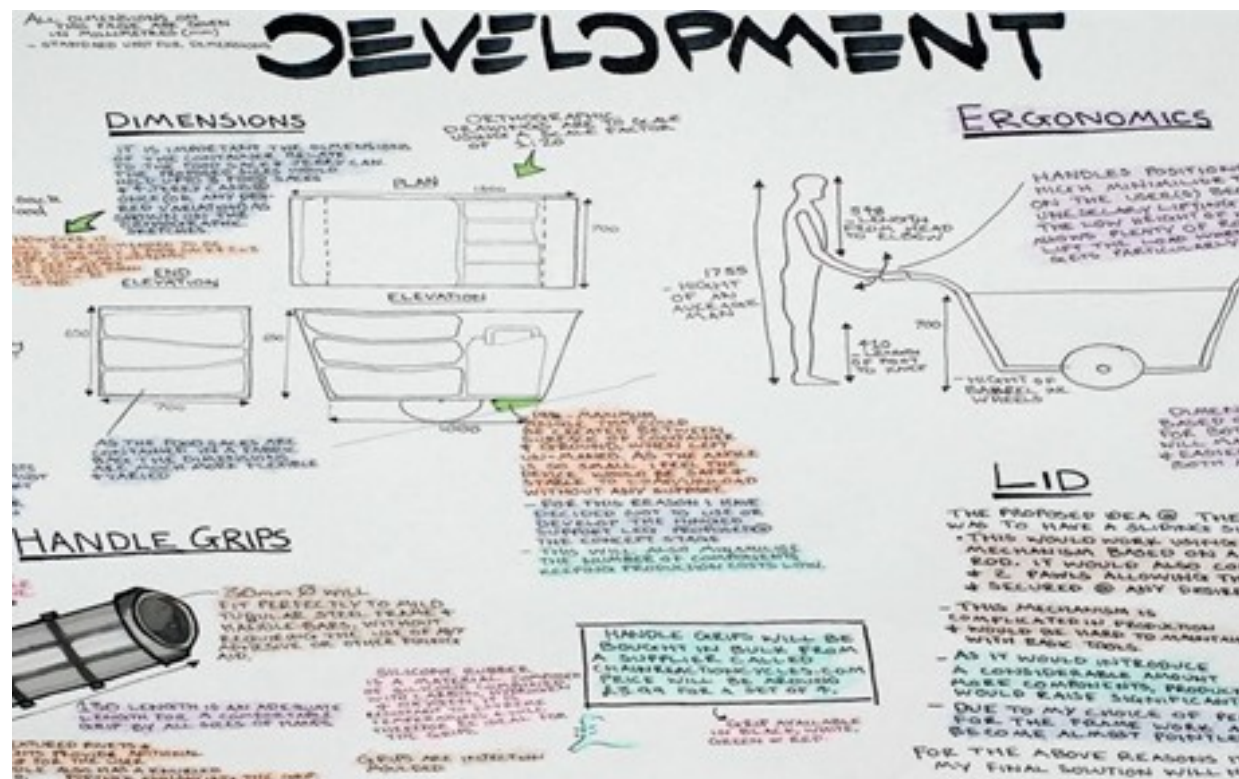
ALL DIMENSIONS ON THIS PAGE ARE GIVEN IN MILLIMETRES (mm)
- STANDARD UNIT FOR DIMENSIONS

DEVELOPMENT

DIMENSIONS

IT IS IMPORTANT THE DIMENSIONS OF THE CONTAINER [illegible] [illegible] THE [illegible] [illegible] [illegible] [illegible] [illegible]

ORTHOGRAPHIC DRAWINGS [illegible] SCALE USING A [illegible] FACTOR OF $\frac{1}{20}$

PLAN

1500

700

END ELEVATION

ELEVATION

650

700

1000

AS THE FOOD CASES ARE CONTAINED IN A FABRIC BAG, THE DIMENSIONS ARE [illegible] MORE FLEXIBLE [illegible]

THE MAXIMUM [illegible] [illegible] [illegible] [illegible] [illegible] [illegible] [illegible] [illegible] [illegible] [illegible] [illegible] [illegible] WITHOUT A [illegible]
- FOR THIS REASON I HAVE DECIDED NOT TO USE OR DEVELOP THE HANDED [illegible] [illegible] THE CONCEPT STAGE
- THIS WILL ALSO MINIMISE THE NUMBER OF COMPONENTS KEEPING PRODUCTION COSTS LOW.

ERGONOMICS

HANDLES POSITIONED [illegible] WHICH MINIMISE THE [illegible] ON THE USER(S) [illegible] UNNECESSARY LIFTING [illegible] THE LOAD WEIGHT OF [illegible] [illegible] PLENTY OF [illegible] LIFT THE LOAD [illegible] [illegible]

538 LENGTH FROM HEAD TO ELBOW

1755 - HEIGHT OF AN AVERAGE MAN

700

410 LENGTH OF FOOT TO KNEE

- HEIGHT OF BARROW INC WHEELS

LID

THE PROPOSED IDEA @ THE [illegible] WAS TO HAVE A SLIDING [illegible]
• THIS WOULD WORK USING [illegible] MECHANISM BASED ON A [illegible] ROD. IT WOULD ALSO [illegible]
+ 2. PAWLS ALLOWING THE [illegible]
+ SECURED @ ANY DESIRED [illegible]
- THIS MECHANISM IS COMPLICATED IN PRODUCTION
+ WOULD BE HARD TO MAINTAIN WITH BASIC TOOLS
- AS IT WOULD INTRODUCE A CONSIDERABLE AMOUNT MORE COMPONENTS, PRODUCTION WOULD RAISE SIGNIFICANT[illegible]
- DUE TO MY CHOICE OF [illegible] FOR THE FRAME WORK, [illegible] BECOME ALMOST POINTLESS
FOR THE ABOVE REASONS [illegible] MY FINAL SOLUTION WILL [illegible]

HANDLE GRIPS

30mm Ø WILL FIT PERFECTLY TO MILD STEEL TUBULAR HANDLE-BARS, WITHOUT REQUIRING THE USE OF ANY ADHESIVE OR OTHER FIXINGS AID.

130 LENGTH IS AN ADEQUATE LENGTH FOR A COMFORTABLE GRIP BY ALL SIZES OF HANDS.

SILICONE RUBBER IS A MATERIAL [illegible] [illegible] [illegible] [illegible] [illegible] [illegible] FOR THE GRIPS

GRIPS ARE INJECTION MOULDED

HANDLE GRIPS WILL BE BOUGHT IN BULK FROM A SUPPLIER CALLED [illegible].COM PRICE WILL BE AROUND £5.99 FOR A SET OF 4.

GRIP AVAILABLE IN BLACK, WHITE, GREEN & RED